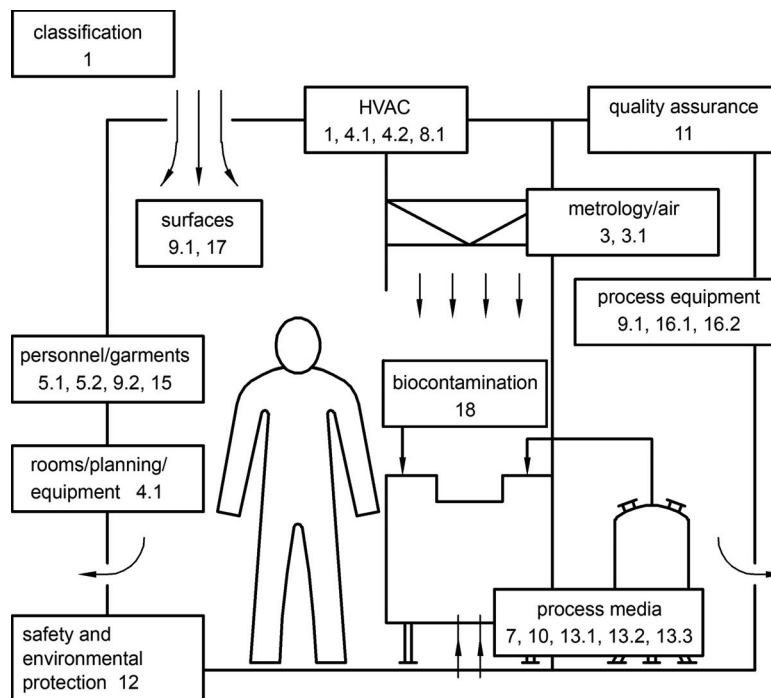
classification
1

HVAC
1, 4.1, 4.2, 8.1

quality assurance
11

surfaces
9.1, 17

metrology/air
3, 3.1

process equipment
9.1, 16.1, 16.2

personnel/garments
5.1, 5.2, 9.2, 15

biocontamination
18

rooms/planning/
equipment 4.1

process media
7, 10, 13.1, 13.2, 13.3

safety and
environmental
protection 12